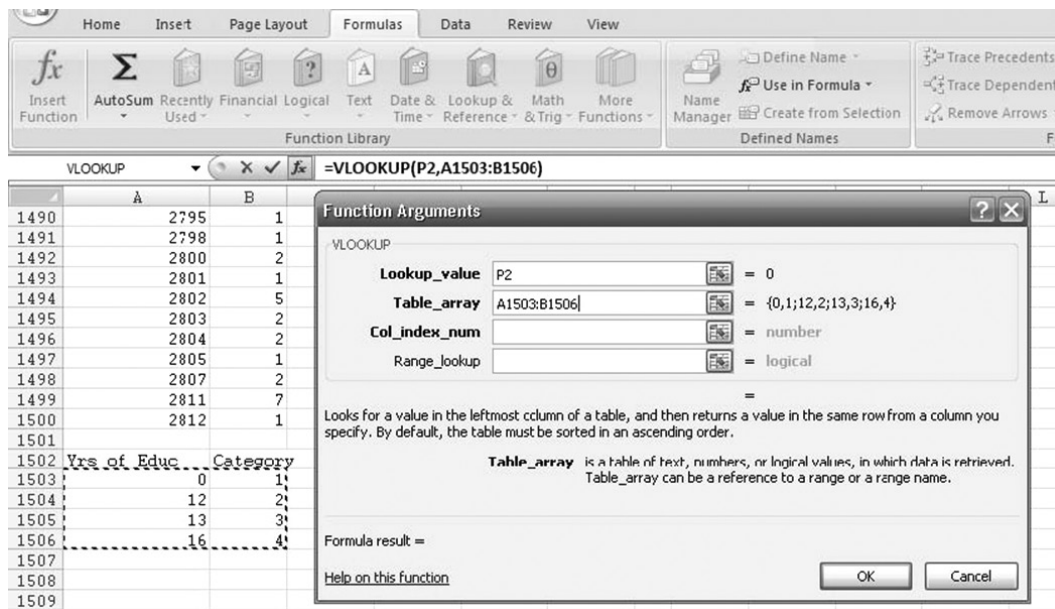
Home Insert Page Layout Formulas Data Review View

Insert Function AutoSum Recently Used Financial Logical Text Date & Time Lookup & Reference Math & Trig More Functions

Function Library

Name Manager

Define Name

Use in Formula

Create from Selection

Defined Names

Trace Precedents

Trace Dependent

Remove Arrows

VLOOKUP

=VLOOKUP(P2,A1503:B1506)

| | A | B |
|---|---|---|
| 1490 | 2795 | 1 |
| 1491 | 2798 | 1 |
| 1492 | 2800 | 2 |
| 1493 | 2801 | 1 |
| 1494 | 2802 | 5 |
| 1495 | 2803 | 2 |
| 1496 | 2804 | 2 |
| 1497 | 2805 | 1 |
| 1498 | 2807 | 2 |
| 1499 | 2811 | 7 |
| 1500 | 2812 | 1 |
| 1501 | | |
| 1502 | Yrs of Educ | Category |
| 1503 | 0 | 1 |
| 1504 | 12 | 2 |
| 1505 | 13 | 3 |
| 1506 | 16 | 4 |
| 1507 | | |
| 1508 | | |
| 1509 | | |

L

Function Arguments

VLOOKUP

Lookup_value P2 = 0

Table_array A1503:B1506 = {0,1;12,2;13,3;16,4}

Col_index_num = number

Range_lookup = logical

=

Looks for a value in the leftmost cclumn of a table, and then returns a value in the same row from a column you specify. By default, the table must be sorted in an ascending order.

Table_array is a table of text, numbers, or logical values, in which data is retrieved. Table_array can be a reference to a range or a range name.

Formula result =

Help on this function

OK

Cancel